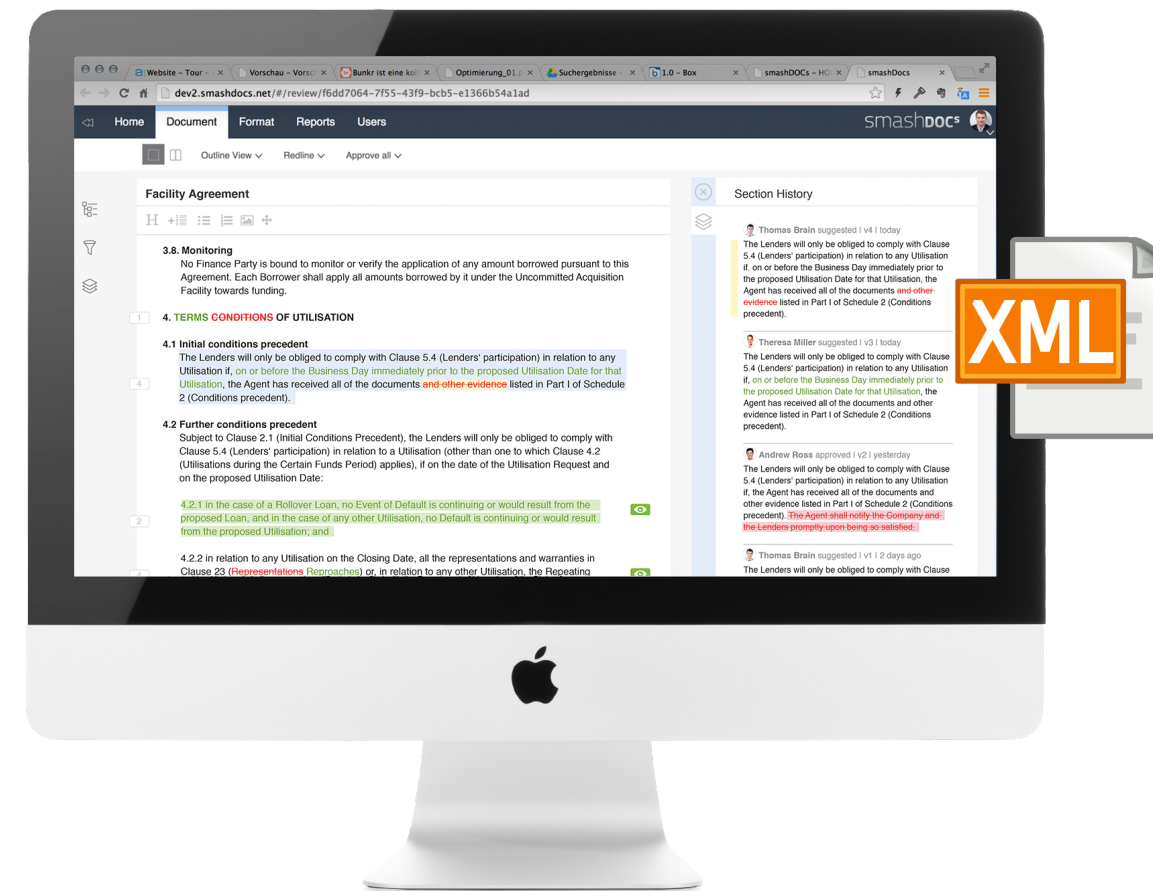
Website – Tour | Vorschau – Vorsc | Bunkr ist eine kol | Optimierung_01.p | Suchergebnisse | 1.0 – Box | smashDOCs – HO | smashDocs

dev2.smashdocs.net/#/review/f6dd7064-7f55-43f9-bcb5-e1366b54a1ad

Home Document Format Reports Users

smashDOCs

Outline View Redline Approve all

Facility Agreement

3.8. Monitoring
No Finance Party is bound to monitor or verify the application of any amount borrowed pursuant to this Agreement. Each Borrower shall apply all amounts borrowed by it under the Uncommitted Acquisition Facility towards funding.

1

4. TERMS CONDITIONS OF UTILISATION

4.1 Initial conditions precedent
The Lenders will only be obliged to comply with Clause 5.4 (Lenders' participation) in relation to any Utilisation if, on or before the Business Day immediately prior to the proposed Utilisation Date for that Utilisation, the Agent has received all of the documents and other evidence listed in Part I of Schedule 2 (Conditions precedent).

4

4.2 Further conditions precedent
Subject to Clause 2.1 (Initial Conditions Precedent), the Lenders will only be obliged to comply with Clause 5.4 (Lenders' participation) in relation to a Utilisation (other than one to which Clause 4.2 (Utilisations during the Certain Funds Period) applies), if on the date of the Utilisation Request and on the proposed Utilisation Date:

2

4.2.1 in the case of a Rollover Loan, no Event of Default is continuing or would result from the proposed Loan, and in the case of any other Utilisation, no Default is continuing or would result from the proposed Utilisation; and

4.2.2 in relation to any Utilisation on the Closing Date, all the representations and warranties in Clause 23 (Representations Reproaches) or, in relation to any other Utilisation, the Repeating

Section History

Thomas Brain suggested | v4 | today
The Lenders will only be obliged to comply with Clause 5.4 (Lenders' participation) in relation to any Utilisation if. on or before the Business Day immediately prior to the proposed Utilisation Date for that Utilisation, the Agent has received all of the documents and other evidence listed in Part I of Schedule 2 (Conditions precedent).

Theresa Miller suggested | v3 | today
The Lenders will only be obliged to comply with Clause 5.4 (Lenders' participation) in relation to any Utilisation if, on or before the Business Day immediately prior to the proposed Utilisation Date for that Utilisation, the Agent has received all of the documents and other evidence listed in Part I of Schedule 2 (Conditions precedent).

Andrew Ross approved | v2 | yesterday
The Lenders will only be obliged to comply with Clause 5.4 (Lenders' participation) in relation to any Utilisation if, the Agent has received all of the documents and other evidence listed in Part I of Schedule 2 (Conditions precedent). The Agent shall notify the Company and the Lenders promptly upon being so satisfied.

Thomas Brain suggested | v1 | 2 days ago
The Lenders will only be obliged to comply with Clause

XML